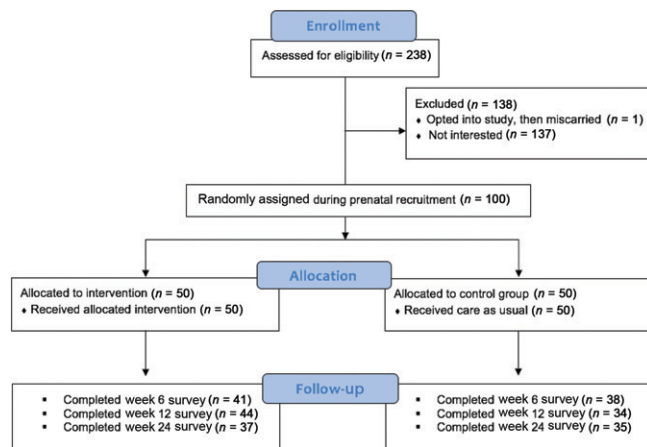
Enrollment

Assessed for eligibility ($n$ = 238)

Excluded ($n$ = 138)
♦ Opted into study, then miscarried ($n$ = 1)
♦ Not interested ($n$ = 137)

Randomly assigned during prenatal recruitment ($n$ = 100)

Allocation

Allocated to intervention ($n$ = 50)
♦ Received allocated intervention ($n$ = 50)

Allocated to control group ($n$ = 50)
♦ Received care as usual ($n$ = 50)

Follow-up

▪ Completed week 6 survey ($n$ = 41)
▪ Completed week 12 survey ($n$ = 44)
▪ Completed week 24 survey ($n$ = 37)

▪ Completed week 6 survey ($n$ = 38)
▪ Completed week 12 survey ($n$ = 34)
▪ Completed week 24 survey ($n$ = 35)